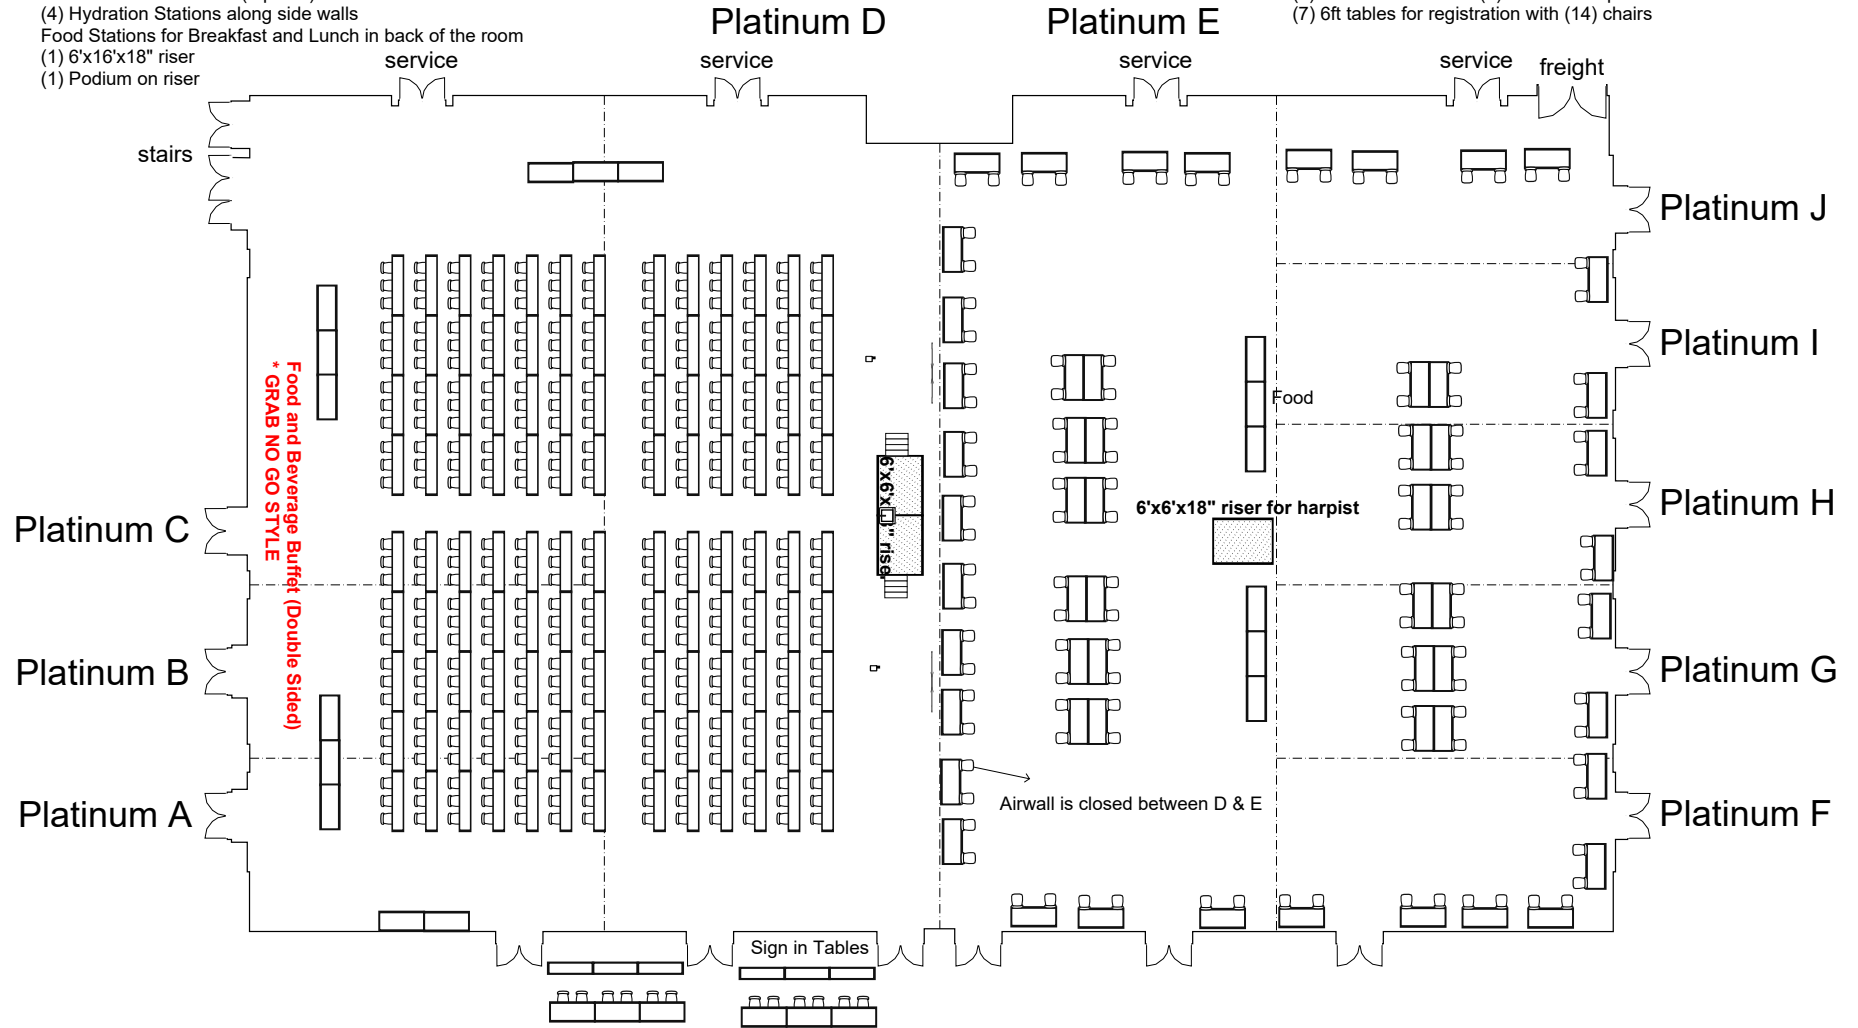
(4) Hydration Stations along side walls
Food Stations for Breakfast and Lunch in back of the room
(1) 6'x16'x18" riser
(1) Podium on riser

Platinum D

Platinum E

(7) 6ft tables for registration with (14) chairs

service

service

service

service

freight

stairs

Platinum J

Platinum I

Platinum H

Platinum G

Platinum F

Platinum C

Platinum B

Platinum A

Food and Beverage Buffet (Double Sided)
* GRAB NO GO STYLE

6'x6'x18" riser

Food

6'x6'x18" riser for harpist

Airwall is closed between D & E

Sign in Tables